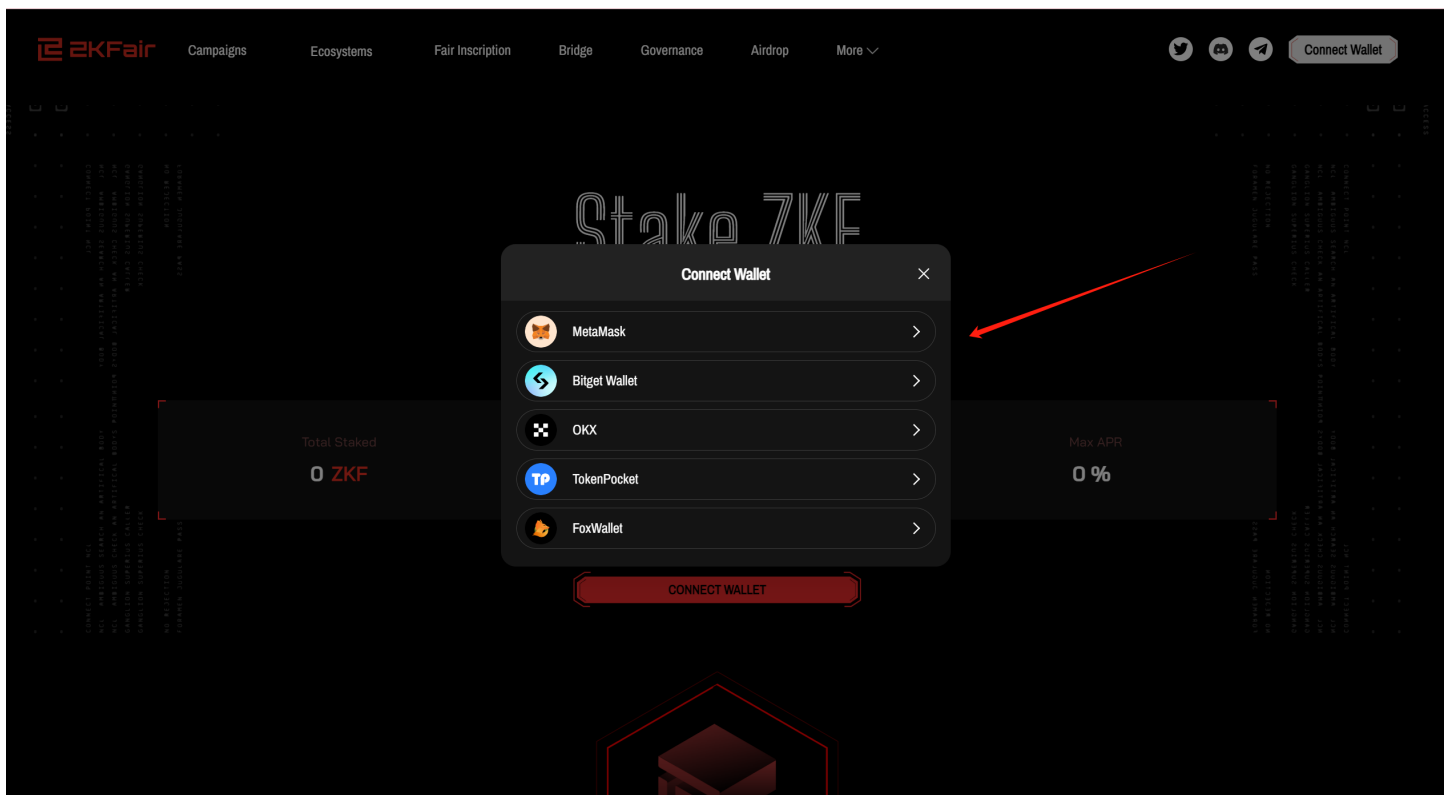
ZKFair Campaigns Ecosystems Fair Inscription Bridge Governance Airdrop More

Connect Wallet

Stake ZKF

Connect Wallet

MetaMask

Bitget Wallet

OKX

TokenPocket

FoxWallet

Total Staked
0 ZKF

Max APR
0 %

CONNECT WALLET